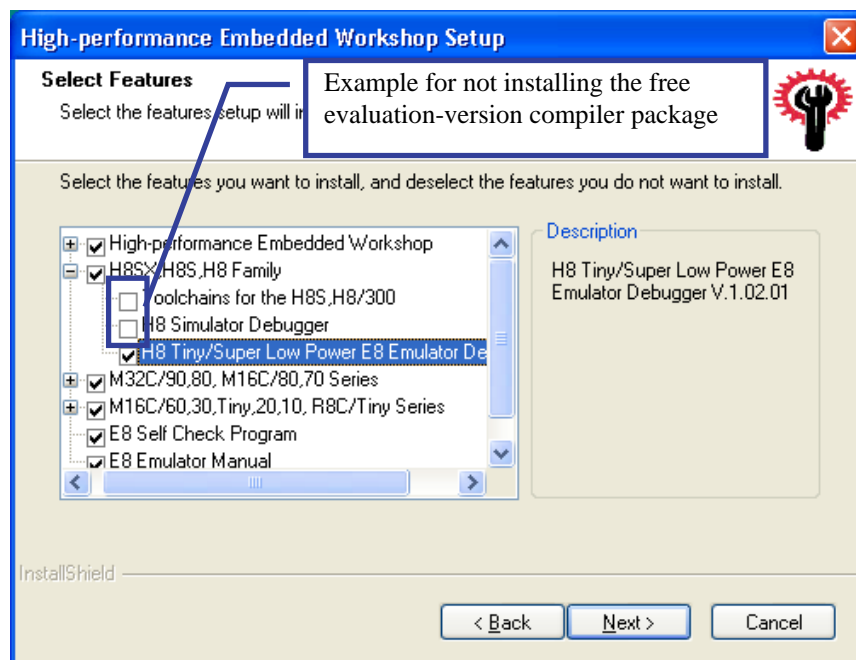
High-performance Embedded Workshop Setup

Select Features

Select the features setup will in

Example for not installing the free evaluation-version compiler package

Select the features you want to install, and deselect the features you do not want to install.

High-performance Embedded Workshop
H8SX,H8S,H8 Family
Toolchains for the H8S,H8/300
H8 Simulator Debugger
H8 Tiny/Super Low Power E8 Emulator De
M32C/90,80, M16C/80,70 Series
M16C/60,30,Tiny,20,10, R8C/Tiny Series
E8 Self Check Program
E8 Emulator Manual

Description

H8 Tiny/Super Low Power E8 Emulator Debugger V.1.02.01

InstallShield

< Back
Next >
Cancel